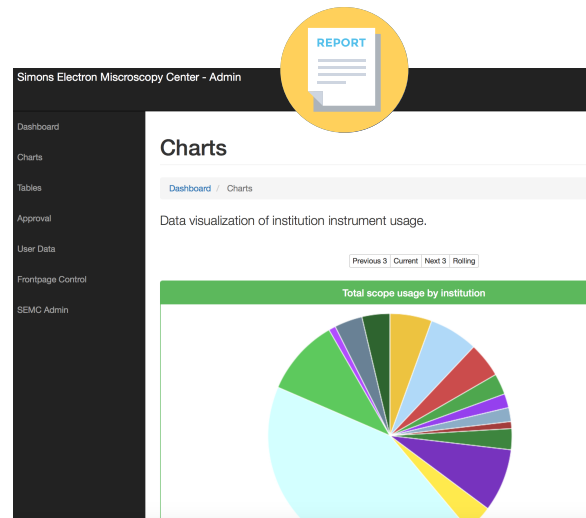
REPORT

Simons Electron Mscroscopy Center - Admin

Dashboard

Charts

Tables

Approval

User Data

Frontpage Control

SEMC Admin

Charts

Dashboard / Charts

Data visualization of institution instrument usage.

Previous 3 | Current | Next 3 | Rolling

Total scope usage by institution